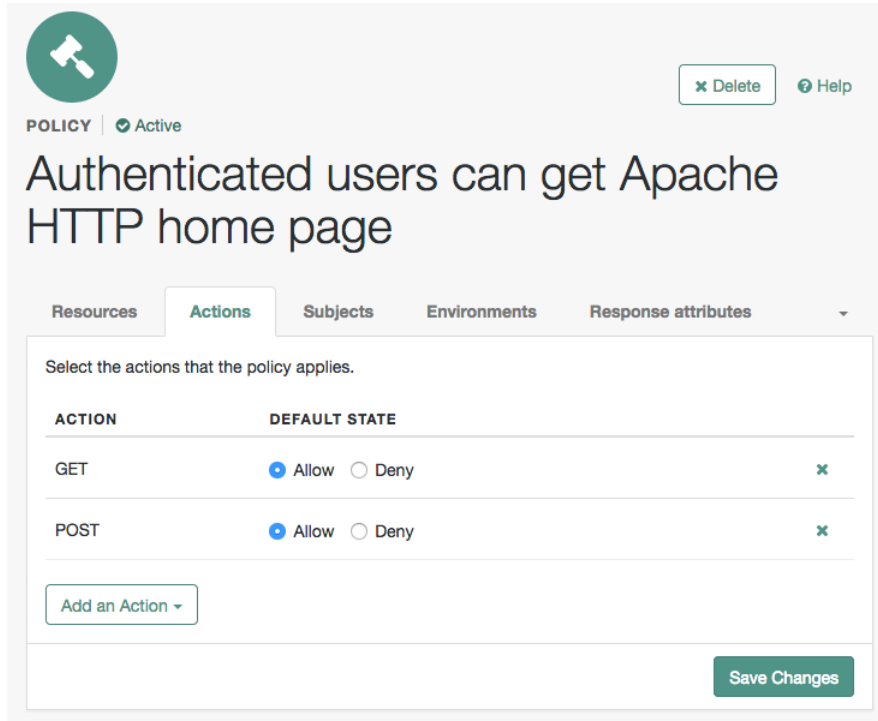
POLICY | Active

Delete  Help

Authenticated users can get Apache HTTP home page

Resources  Actions  Subjects  Environments  Response attributes

Select the actions that the policy applies.

| ACTION | DEFAULT STATE |
|---|---|
| GET | Allow  Deny |
| POST | Allow  Deny |

Add an Action

Save Changes